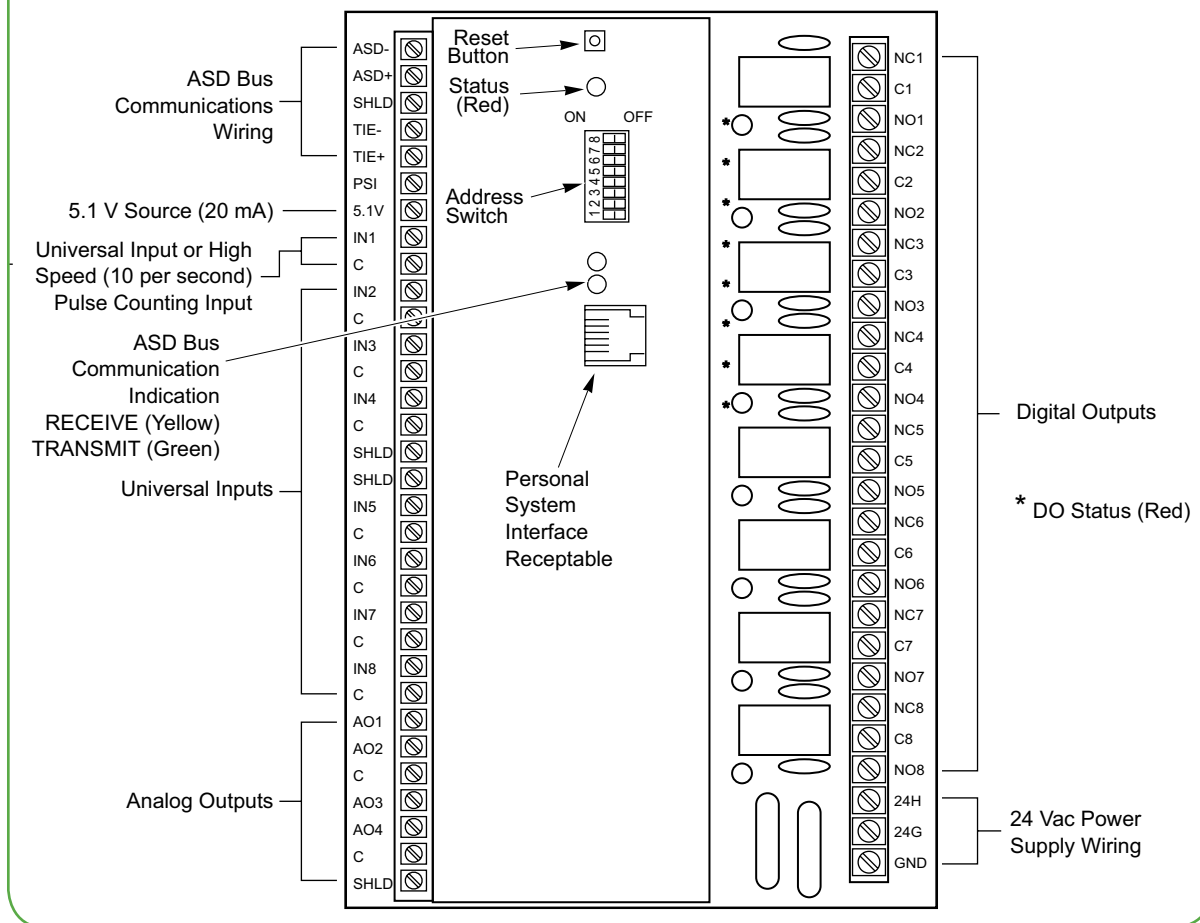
ASD Bus Communications Wiring

5.1 V Source (20 mA)

Universal Input or High Speed (10 per second) Pulse Counting Input

ASD Bus Communication Indication RECEIVE (Yellow) TRANSMIT (Green)

Universal Inputs

Analog Outputs

ASD-
ASD+
SHLD
TIE-
TIE+
PSI
5.1V
IN1
C
IN2
C
IN3
C
IN4
C
SHLD
SHLD
IN5
C
IN6
C
IN7
C
IN8
C
AO1
AO2
C
AO3
AO4
C
SHLD

Reset Button

Status (Red)

ON OFF

1 2 3 4 5 6 7 8

Address Switch

Personal System Interface Receptable

NC1
C1
NO1
NC2
C2
NO2
NC3
C3
NO3
NC4
C4
NO4
NC5
C5
NO5
NC6
C6
NO6
NC7
C7
NO7
NC8
C8
NO8
24H
24G
GND

Digital Outputs

* DO Status (Red)

24 Vac Power Supply Wiring